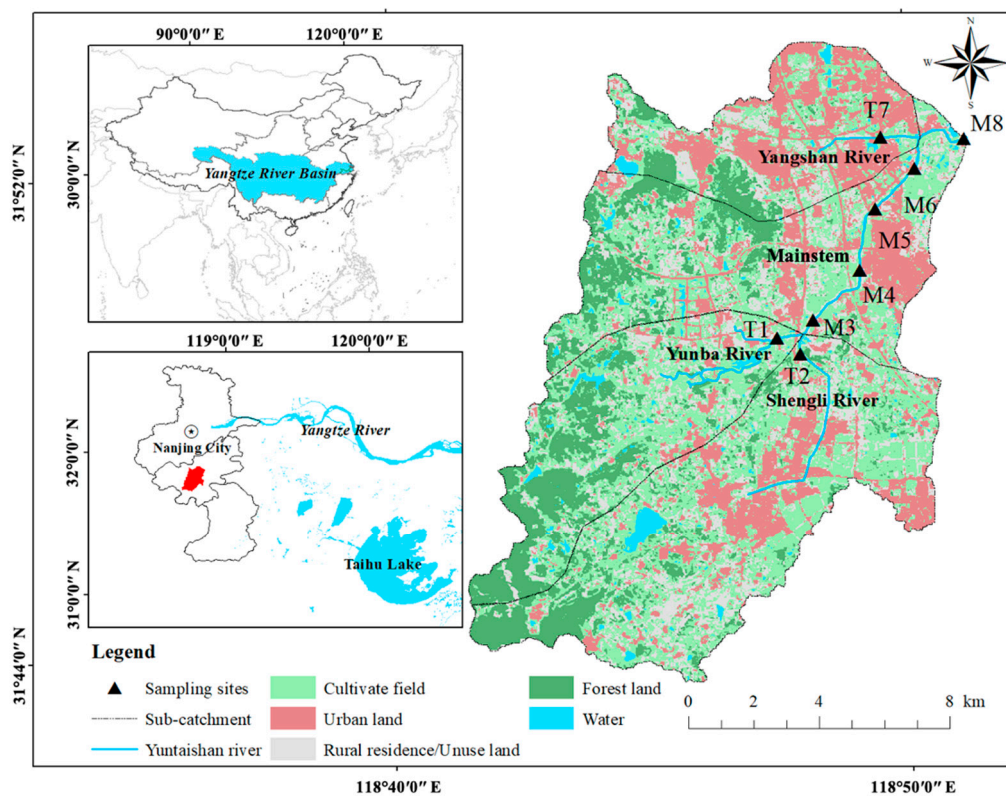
90°0′0″ E
120°0′0″ E
30°0′0″ N
Yangtze River Basin
119°0′0″ E
120°0′0″ E
32°0′0″ N
31°0′0″ N
Nanjing City
Yangtze River
Taihu Lake
31°52′0″ N
31°44′0″ N
N
W
E
S
T7
M8
Yangshan River
M6
M5
Mainstem
M4
T1
M3
Yunba River
T2
Shengli River
Legend
Sampling sites
Cultivate field
Forest land
Sub-catchment
Urban land
Water
Yuntaishan river
Rural residence/Unuse land
0 2 4 8 km
118°40′0″ E
118°50′0″ E